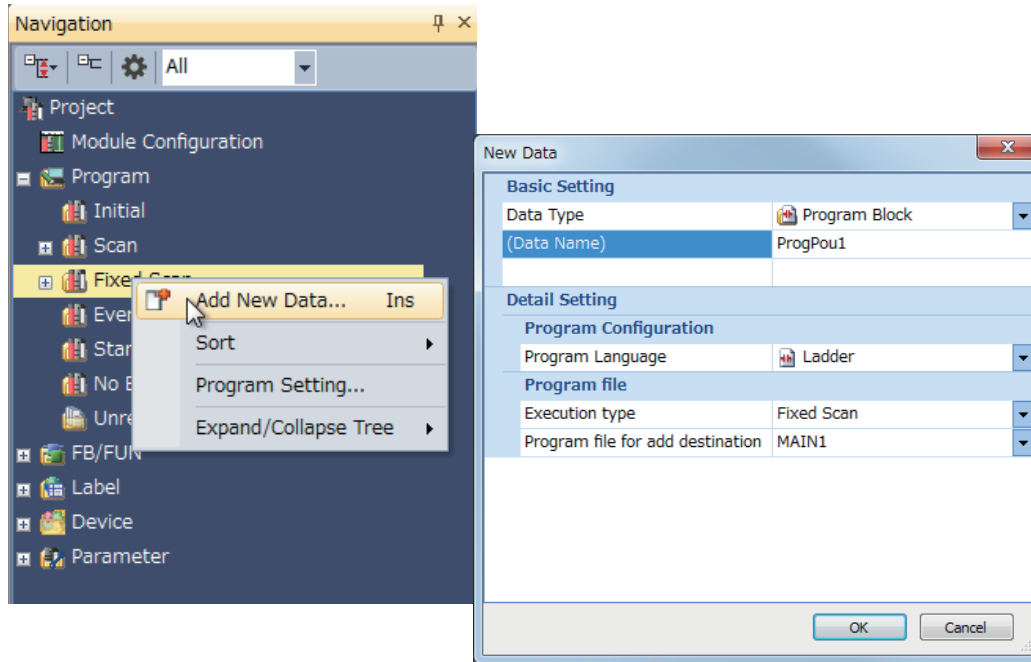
Navigation

All

Project
Module Configuration
Program
Initial
Scan
Fixed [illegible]
Ever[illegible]
Star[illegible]
No E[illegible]
Unre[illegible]
FB/FUN
Label
Device
Parameter

Add New Data... Ins
Sort
Program Setting...
Expand/Collapse Tree

New Data

| Basic Setting | |
|---|---|
| Data Type | Program Block |
| (Data Name) | ProgPou1 |
| | |
| Detail Setting | |
| Program Configuration | |
| Program Language | Ladder |
| Program file | |
| Execution type | Fixed Scan |
| Program file for add destination | MAIN1 |

OK
Cancel